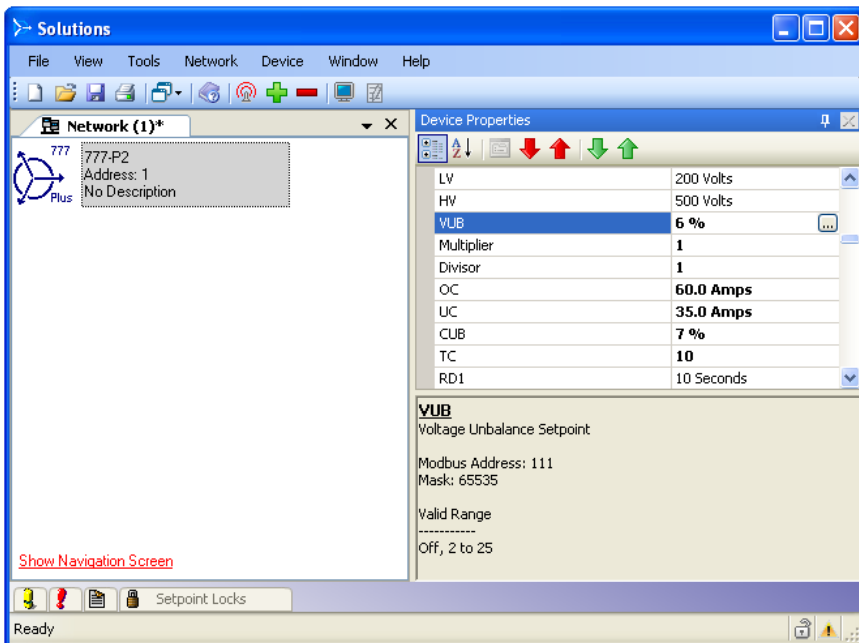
Solutions

File View Tools Network Device Window Help

Network (1)*

777

Plus

777-P2
Address: 1
No Description

Show Navigation Screen

Device Properties

| | |
|---|---|
| LV | 200 Volts |
| HV | 500 Volts |
| VUB | 6 % |
| Multiplier | 1 |
| Divisor | 1 |
| OC | 60.0 Amps |
| UC | 35.0 Amps |
| CUB | 7 % |
| TC | 10 |
| RD1 | 10 Seconds |

VUB
Voltage Unbalance Setpoint

Modbus Address: 111
Mask: 65535

Valid Range
-----------
Off, 2 to 25

Setpoint Locks

Ready